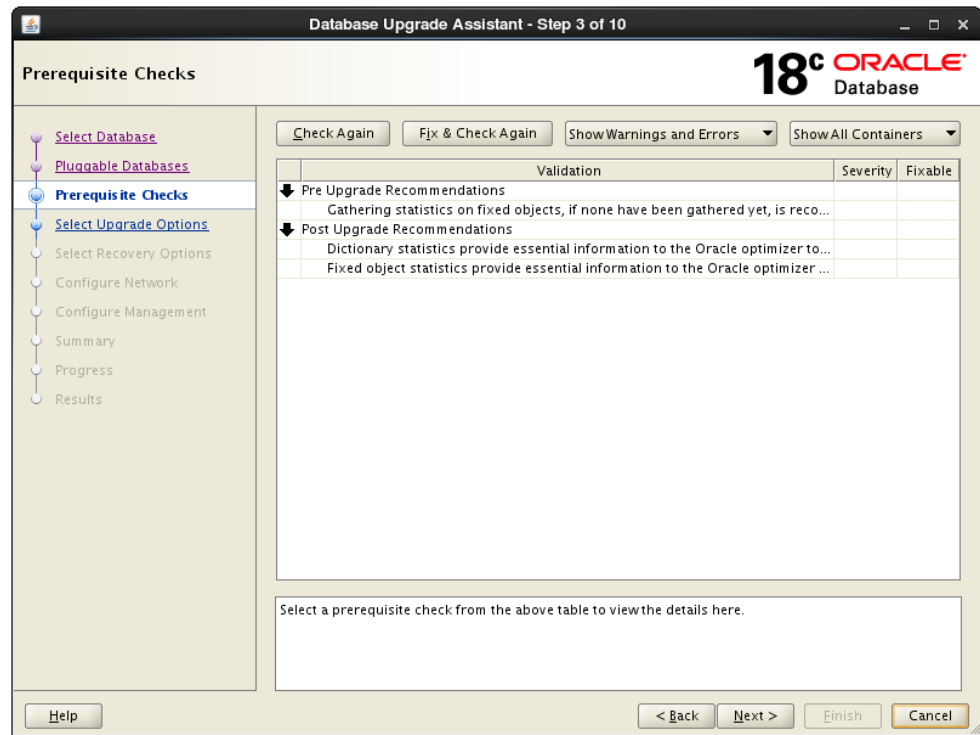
Database Upgrade Assistant - Step 3 of 10

Prerequisite Checks

18c ORACLE Database

Select Database
Pluggable Databases
Prerequisite Checks
Select Upgrade Options
Select Recovery Options
Configure Network
Configure Management
Summary
Progress
Results

Check Again | Fix & Check Again | Show Warnings and Errors | Show All Containers

| Validation | Severity | Fixable |
|---|---|---|
| Pre Upgrade Recommendations | | |
| Gathering statistics on fixed objects, if none have been gathered yet, is reco... | | |
| Post Upgrade Recommendations | | |
| Dictionary statistics provide essential information to the Oracle optimizer to... | | |
| Fixed object statistics provide essential information to the Oracle optimizer ... | | |

Select a prerequisite check from the above table to view the details here.

Help | < Back | Next > | Finish | Cancel